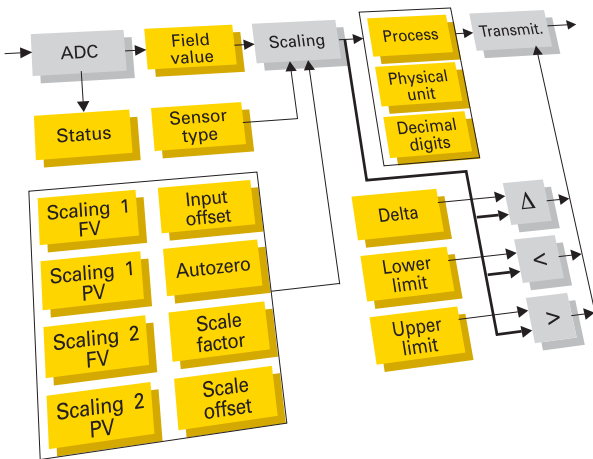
ADC

Field value

Scaling

Process

Physical unit

Decimal digits

Transmit.

Status

Sensor type

Scaling 1 FV

Input offset

Scaling 1 PV

Autozero

Scaling 2 FV

Scale factor

Scaling 2 PV

Scale offset

Delta

$\Delta$

Lower limit

<

Upper limit

>